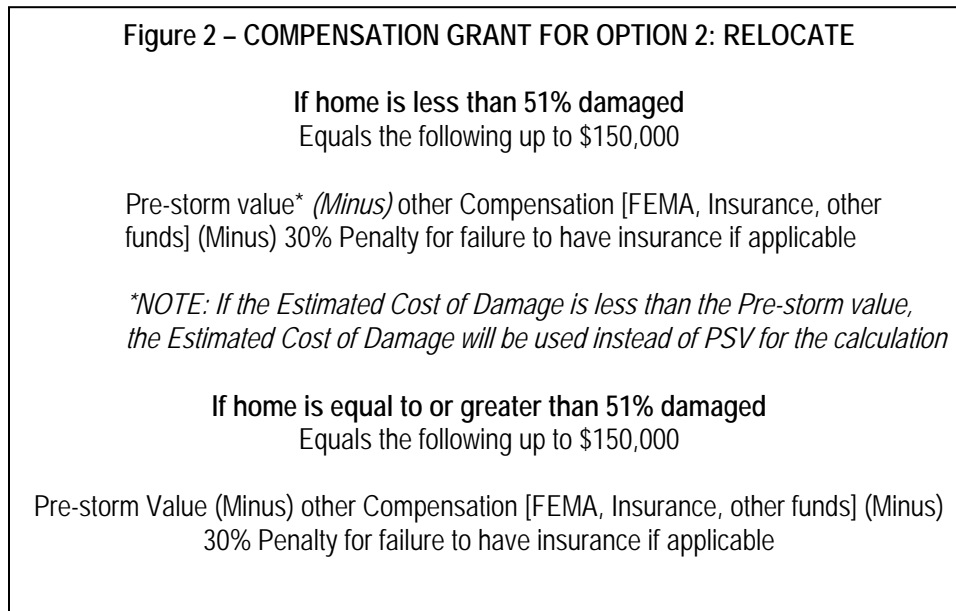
Figure 2 – COMPENSATION GRANT FOR OPTION 2: RELOCATE

If home is less than 51% damaged
Equals the following up to $150,000

Pre-storm value* (Minus) other Compensation [FEMA, Insurance, other funds] (Minus) 30% Penalty for failure to have insurance if applicable

*NOTE: If the Estimated Cost of Damage is less than the Pre-storm value, the Estimated Cost of Damage will be used instead of PSV for the calculation

If home is equal to or greater than 51% damaged
Equals the following up to $150,000

Pre-storm Value (Minus) other Compensation [FEMA, Insurance, other funds] (Minus) 30% Penalty for failure to have insurance if applicable